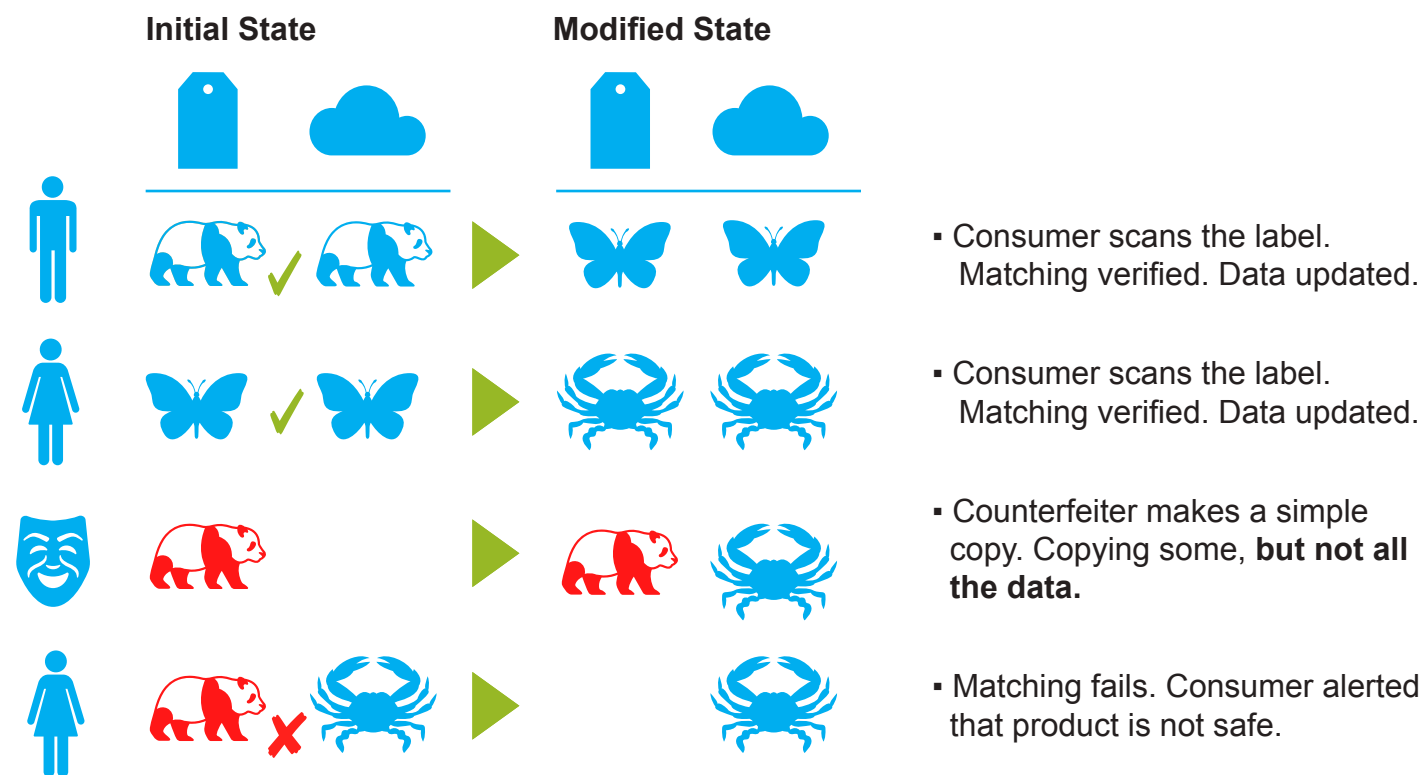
Initial State

Modified State

▪ Consumer scans the label. Matching verified. Data updated.

▪ Consumer scans the label. Matching verified. Data updated.

▪ Counterfeiter makes a simple copy. Copying some, **but not all the data.**

▪ Matching fails. Consumer alerted that product is not safe.